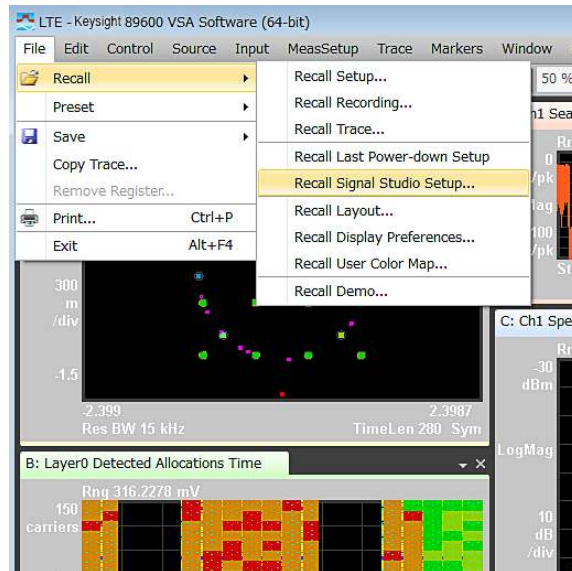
LTE - Keysight 89600 VSA Software (64-bit)

File Edit Control Source Input MeasSetup Trace Markers Window

Recall
Preset
Save
Copy Trace...
Remove Register...
Print... Ctrl+P
Exit Alt+F4

Recall Setup...
Recall Recording...
Recall Trace...
Recall Last Power-down Setup
Recall Signal Studio Setup...
Recall Layout...
Recall Display Preferences...
Recall User Color Map...
Recall Demo...

50 %

h1 Sea
Rn
0
/pk
Mag
100
/pk
St

300
m
/div
-1.5
-2.399
2.3987
Res BW 15 kHz
TimeLen 280 Sym

C: Ch1 Spe
Rn
-30
dBm
LogMag
10
dB
/div

B: Layer0 Detected Allocations Time
Rng 316.2278 mV
150
carriers